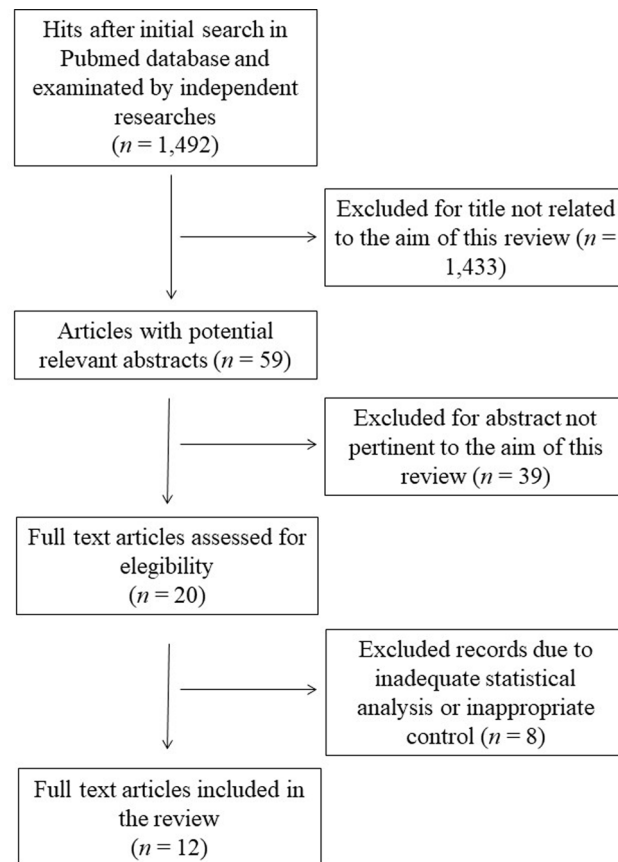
Hits after initial search in Pubmed database and examinated by independent researches ($n$ = 1,492)

Excluded for title not related to the aim of this review ($n$ = 1,433)

Articles with potential relevant abstracts ($n$ = 59)

Excluded for abstract not pertinent to the aim of this review ($n$ = 39)

Full text articles assessed for elegibility ($n$ = 20)

Excluded records due to inadequate statistical analysis or inappropriate control ($n$ = 8)

Full text articles included in the review ($n$ = 12)